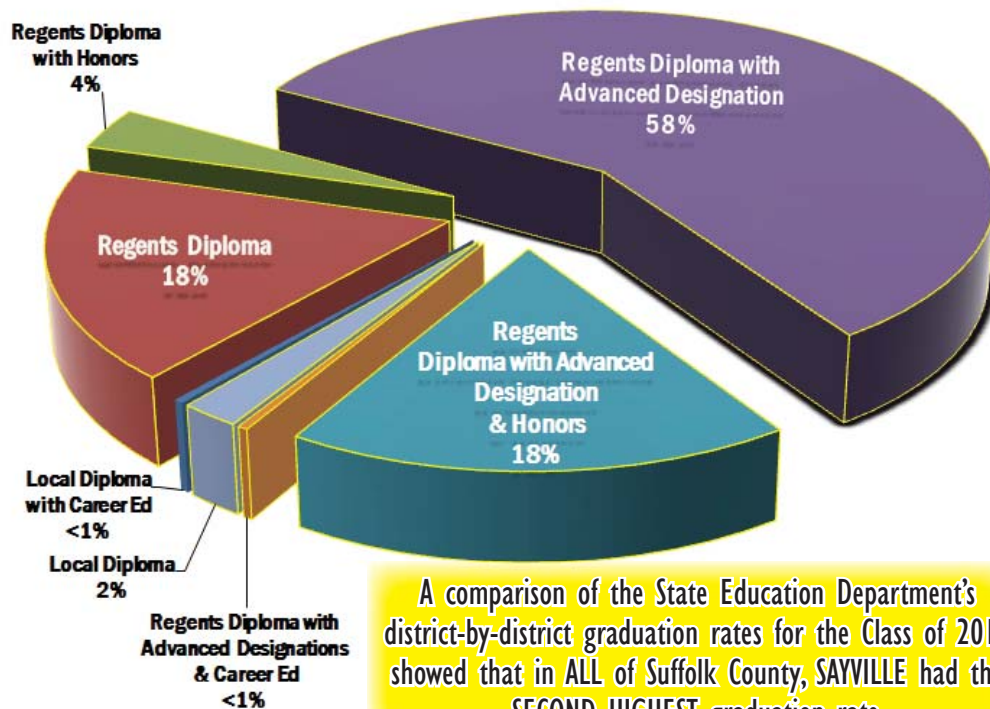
Regents Diploma with Honors 4%

Regents Diploma with Advanced Designation 58%

Regents Diploma 18%

Regents Diploma with Advanced Designation & Honors 18%

Local Diploma with Career Ed <1%

Local Diploma 2%

Regents Diploma with Advanced Designations & Career Ed <1%

A comparison of the State Education Department's district-by-district graduation rates for the Class of 20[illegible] showed that in ALL of Suffolk County, SAYVILLE had th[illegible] SECOND HIGHEST graduation rate.